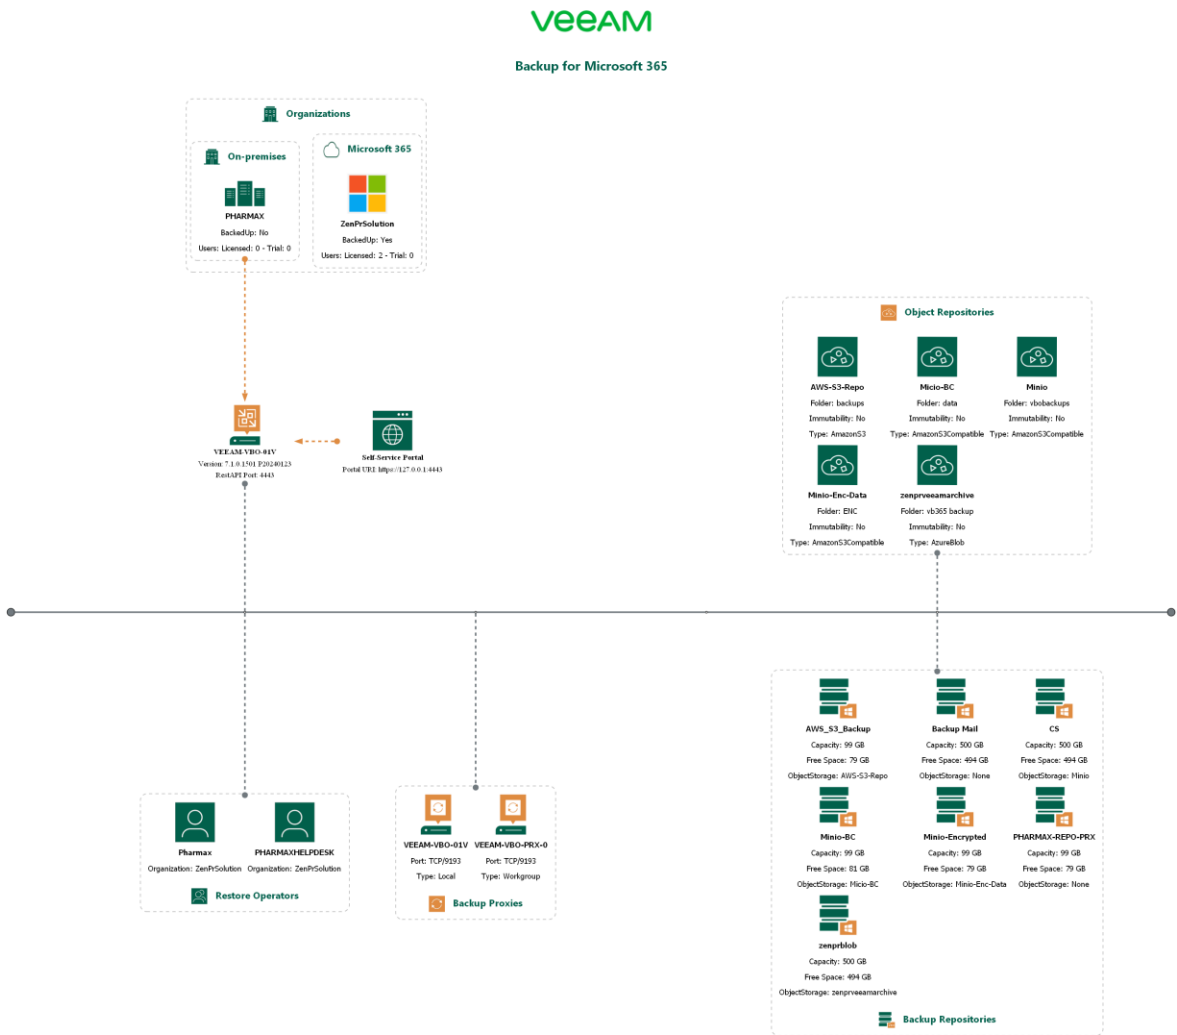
veeam

Backup for Microsoft 365

Organizations

On-premises

PHARMAX
BackedUp: No
Users: Licensed: 0 - Trial: 0

Microsoft 365

ZenPrSolution
BackedUp: Yes
Users: Licensed: 2 - Trial: 0

VEEAM-VBO-01V
Version: 7.1.0.1501 P20240123
RestAPI Port: 4443

Self-Service Portal
Portal URI: https://127.0.0.1:4443

Object Repositories

AWS-S3-Repo
Folder: backups
Immutability: No
Type: AmazonS3

Micio-BC
Folder: data
Immutability: No
Type: AmazonS3Compatible

Minio
Folder: vbobackups
Immutability: No
Type: AmazonS3Compatible

Minio-Enc-Data
Folder: ENC
Immutability: No
Type: AmazonS3Compatible

zenprveeamarchive
Folder: vb365 backup
Immutability: No
Type: AzureBlob

Pharmax
Organization: ZenPrSolution

PHARMAXHELPDESK
Organization: ZenPrSolution

Restore Operators

VEEAM-VBO-01V
Port: TCP/9193
Type: Local

VEEAM-VBO-PRX-0
Port: TCP/9193
Type: Workgroup

Backup Proxies

AWS_S3_Backup
Capacity: 99 GB
Free Space: 79 GB
ObjectStorage: AWS-S3-Repo

Backup Mail
Capacity: 500 GB
Free Space: 494 GB
ObjectStorage: None

CS
Capacity: 500 GB
Free Space: 494 GB
ObjectStorage: Minio

Minio-BC
Capacity: 99 GB
Free Space: 81 GB
ObjectStorage: Micio-BC

Minio-Encrypted
Capacity: 99 GB
Free Space: 79 GB
ObjectStorage: Minio-Enc-Data

PHARMAX-REPO-PRX
Capacity: 99 GB
Free Space: 79 GB
ObjectStorage: None

zenprblob
Capacity: 500 GB
Free Space: 494 GB
ObjectStorage: zenprveeamarchive

Backup Repositories